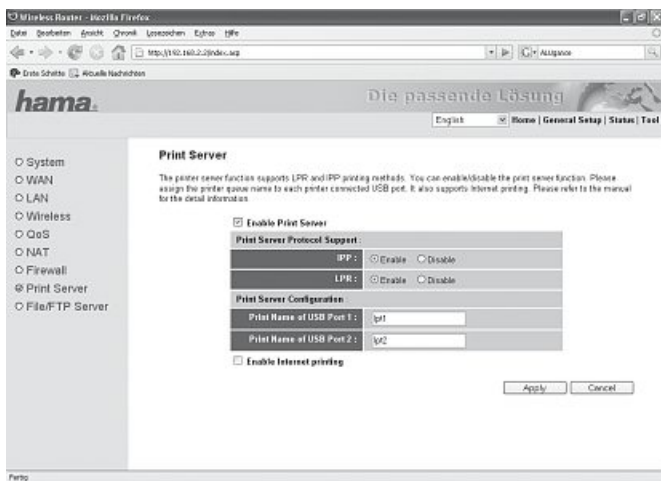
Wireless Router - Mozilla Firefox

Datei Bearbeiten Ansicht Chronik Lesezeichen Extras Hilfe

http://192.168.2.2/index.asp

G Ask.com

Erste Schritte Aktuelle Nachrichten

hama.

Die passende Lösung

English

Home | General Setup | Status | Tool

System
WAN
LAN
Wireless
QoS
NAT
Firewall
Print Server
File/FTP Server

Print Server

The printer server function supports LPR and IPP printing methods. You can enable/disable the print server function. Please assign the printer queue name to each printer connected USB port. It also supports Internet printing. Please refer to the manual for the detail information.

Enable Print Server

Print Server Protocol Support :

| IPP : | Enable Disable |
|---|---|
| LPR : | Enable Disable |

Print Server Configuration

| Print Name of USB Port 1 : | lpt1 |
|---|---|
| Print Name of USB Port 2 : | lpt2 |

Enable Internet printing

Apply Cancel

Fertig